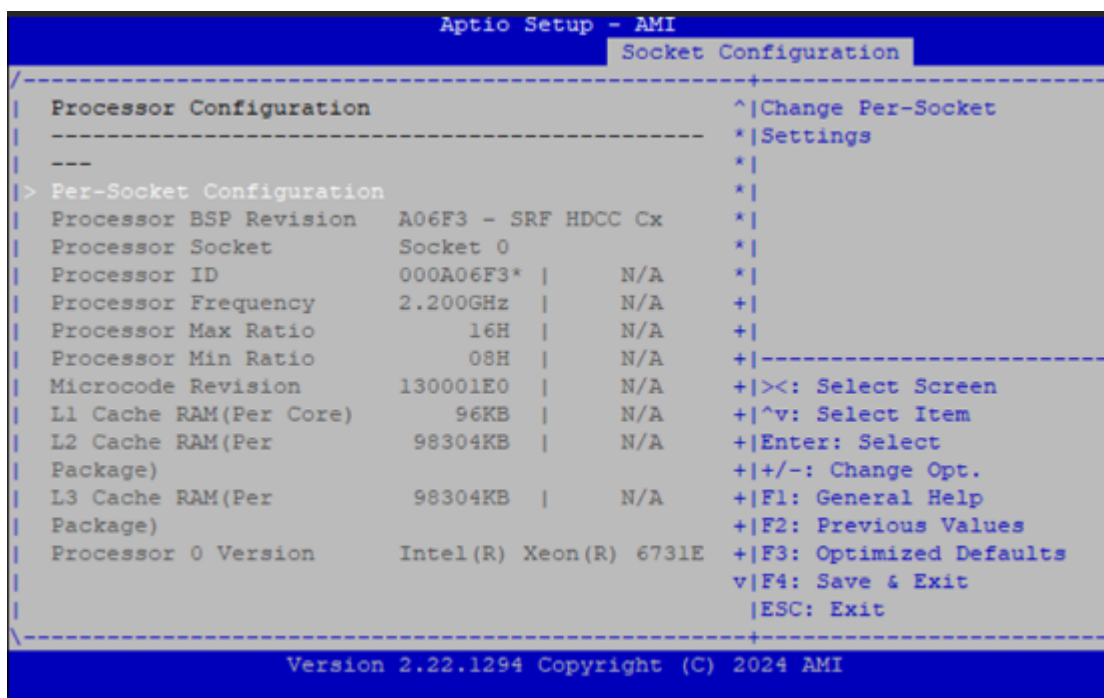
Aptio Setup - AMI
Socket Configuration

Processor Configuration
---
> Per-Socket Configuration
Processor BSP Revision A06F3 - SRF HDCC Cx
Processor Socket Socket 0
Processor ID 000A06F3* | N/A
Processor Frequency 2.200GHz | N/A
Processor Max Ratio 16H | N/A
Processor Min Ratio 08H | N/A
Microcode Revision 130001E0 | N/A
L1 Cache RAM(Per Core) 96KB | N/A
L2 Cache RAM(Per Package) 98304KB | N/A
L3 Cache RAM(Per Package) 98304KB | N/A
Processor 0 Version Intel(R) Xeon(R) 6731E

Change Per-Socket Settings

><: Select Screen
^v: Select Item
Enter: Select
+/-: Change Opt.
F1: General Help
F2: Previous Values
F3: Optimized Defaults
F4: Save & Exit
ESC: Exit

Version 2.22.1294 Copyright (C) 2024 AMI